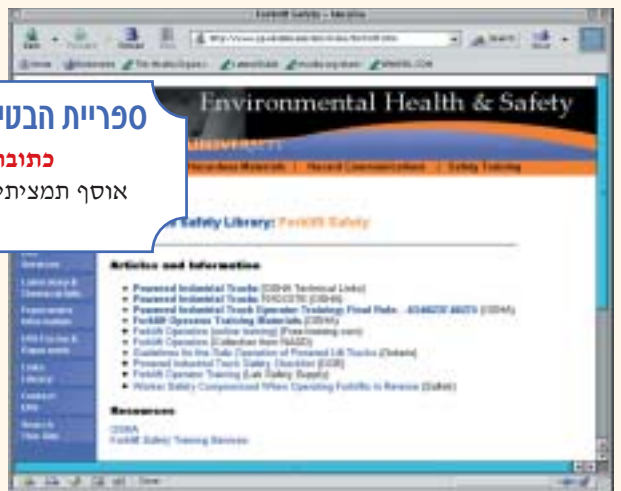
Forklift Safety - Mozilla

ספריית הבטי

כתובו

אוסף תמציתי

Environmental Health & Safety

UNIVERSITY

Hazardous Materials | Hazard Communications | Safety Training

Safety Library: Forklift Safety

Articles and Information

Powered Industrial Trucks (OSHA Technical Links)
Powered Industrial Trucks 1910.178 (OSHA)
Powered Industrial Truck Operator Training; Final Rule - 63:66237-66274 (OSHA)
Forklift Operator Training Materials (OSHA)
Forklift Operation (online training) (Free-training.com)
Forklift Operation (Collection from NASD)
Guidelines for the Safe Operation of Powered Lift Trucks (Tiziani)
Powered Industrial Truck Safety Checklist (EGR)
Forklift Operator Training (Lab Safety Supply)
Worker Safety Compromised When Operating Forklifts in Reverse (Safety)

Resources

OSHA
Forklift Safety Training Services

Done